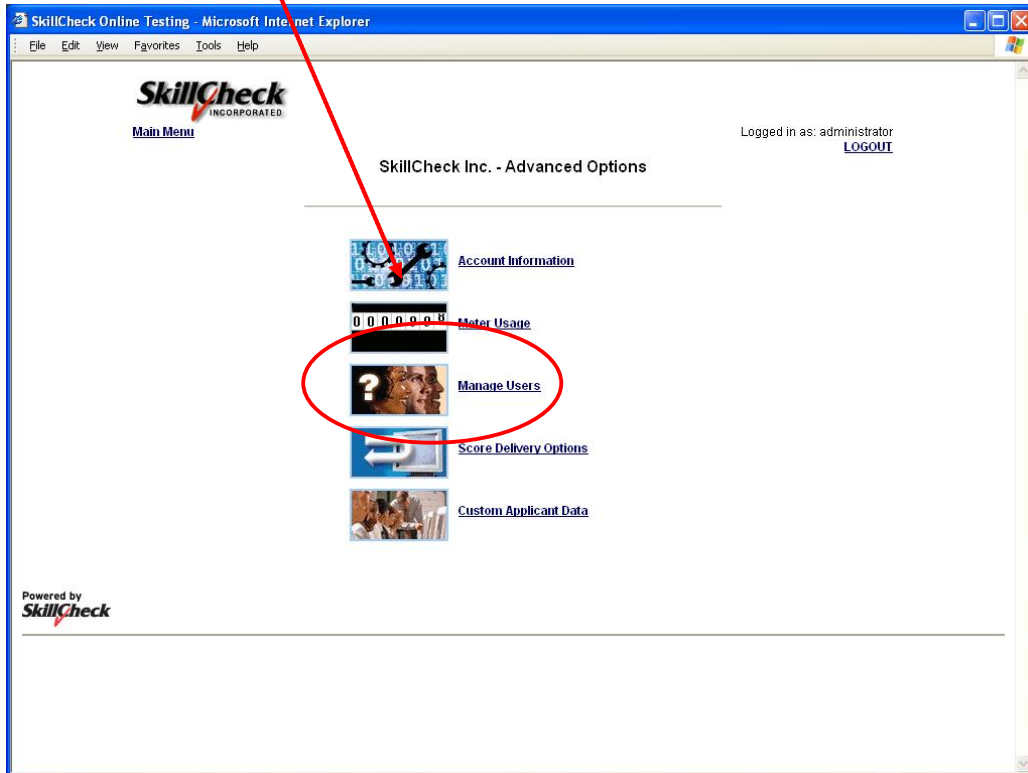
SkillCheck Online Testing - Microsoft Internet Explorer

File Edit View Favorites Tools Help

SkillCheck INCORPORATED

Main Menu

Logged in as: administrator
LOGOUT

SkillCheck Inc. - Advanced Options

Account Information

0 0 0 0 9 8

Meter Usage

Manage Users

Score Delivery Options

Custom Applicant Data

Powered by SkillCheck